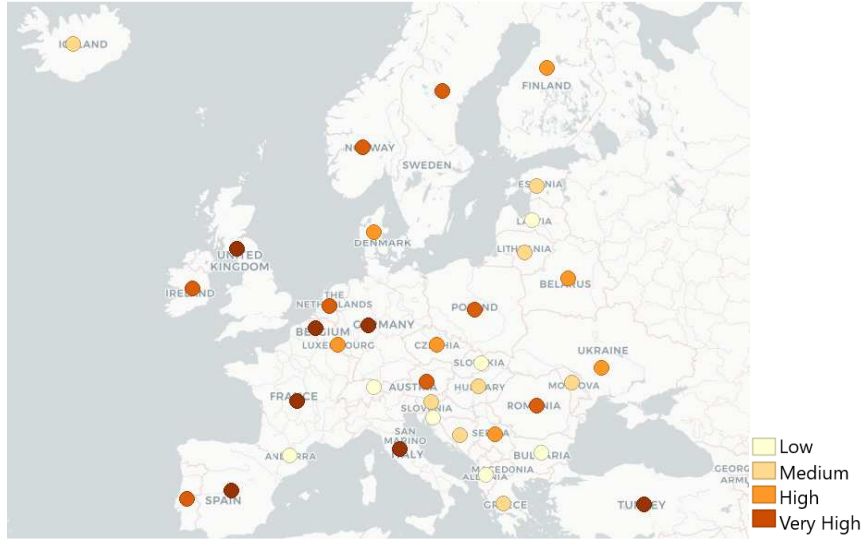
ICELAND
FINLAND
NORWAY
SWEDEN
ESTONIA
LATVIA
DENMARK
LITHUANIA
UNITED KINGDOM
IRELAND
BELARUS
THE NETHERLANDS
POLAND
BELGIUM
GERMANY
LUXEMBOURG
CZECHIA
UKRAINE
SLOVAKIA
AUSTRIA
HUNGARY
MOLDOVA
FRANCE
SLOVENIA
ROMANIA
SAN MARINO
SERBIA
ANDORRA
ITALY
BULGARIA
MACEDONIA
ALBANIA
GEORG
ARMEN
SPAIN
GREECE
TURKEY
Low
Medium
High
Very High